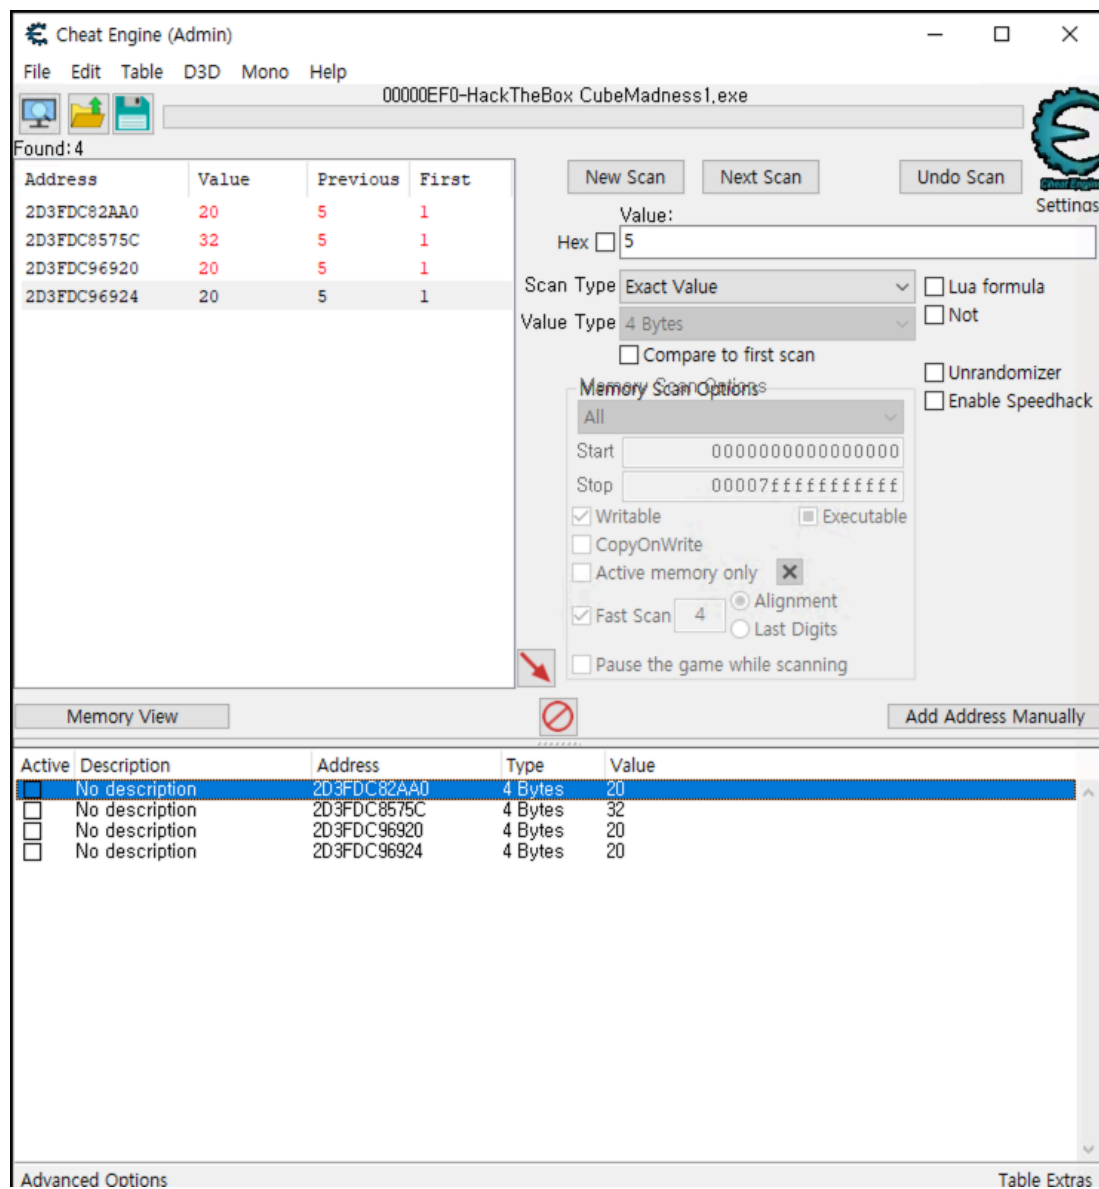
Cheat Engine (Admin)

File Edit Table D3D Mono Help

00000EF0-HackTheBox CubeMadness1.exe

Found: 4

| Address | Value | Previous | First |
|---|---|---|---|
| 2D3FDC82AA0 | 20 | 5 | 1 |
| 2D3FDC8575C | 32 | 5 | 1 |
| 2D3FDC96920 | 20 | 5 | 1 |
| 2D3FDC96924 | 20 | 5 | 1 |

New Scan Next Scan Undo Scan

Settings

Value:

Hex 5

Scan Type Exact Value

Value Type 4 Bytes

Lua formula

Not

Compare to first scan

Memory Scan Options

All

Start 0000000000000000

Stop 00007fffffffffff

Writable Executable

CopyOnWrite

Active memory only

Fast Scan 4 Alignment

Last Digits

Pause the game while scanning

Unrandomizer

Enable Speedhack

Memory View

Add Address Manually

| Active | Description | Address | Type | Value |
|---|---|---|---|---|
| | No description | 2D3FDC82AA0 | 4 Bytes | 20 |
| | No description | 2D3FDC8575C | 4 Bytes | 32 |
| | No description | 2D3FDC96920 | 4 Bytes | 20 |
| | No description | 2D3FDC96924 | 4 Bytes | 20 |

Advanced Options

Table Extras